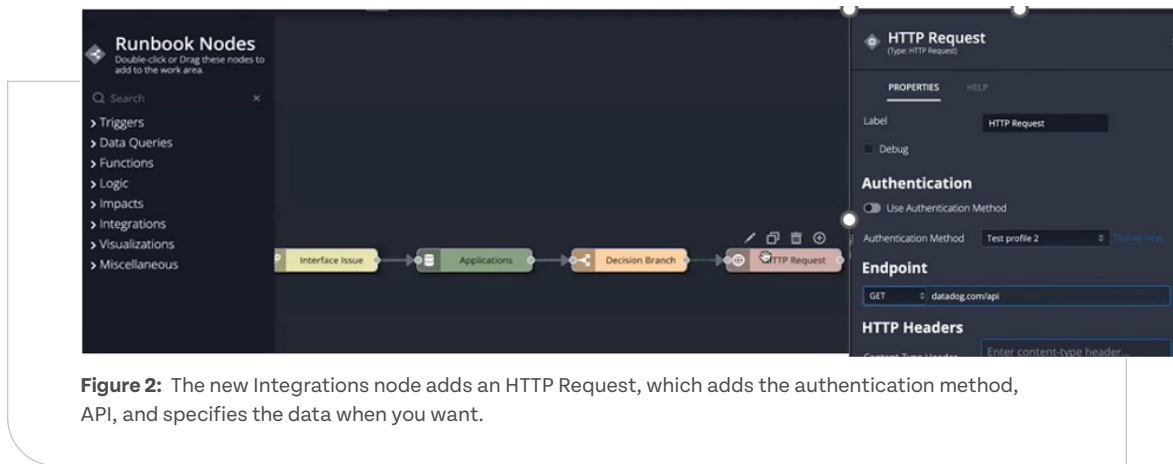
Runbook Nodes
Double-click or Drag these nodes to add to the work area.

Search

> Triggers
> Data Queries
> Functions
> Logic
> Impacts
> Integrations
> Visualizations
> Miscellaneous

Interface Issue
Applications
Decision Branch
HTTP Request

HTTP Request
(Type: HTTP Request)

PROPERTIES HELP

Label HTTP Request

Debug

Authentication

Use Authentication Method

Authentication Method Test profile 2 Define new

Endpoint

GET datadog.com/api

HTTP Headers

Content-Type Header Enter content-type header...

Figure 2: The new Integrations node adds an HTTP Request, which adds the authentication method, API, and specifies the data when you want.